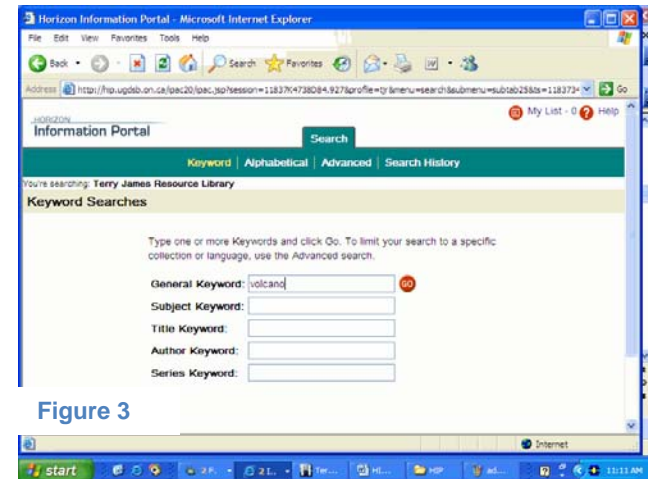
Horizon Information Portal - Microsoft Internet Explorer

File Edit View Favorites Tools Help

Back Search Favorites

Address http://hip.ugdsb.on.ca/ipac20/ipac.jsp?session=11837K4738D84.927&profile=ty&menu=search&submenu=subtab25&ts=118373 Go

HORIZON
Information Portal

My List - 0 Help

Search

Keyword | Alphabetical | Advanced | Search History

You're searching: Terry James Resource Library

Keyword Searches

Type one or more Keywords and click Go. To limit your search to a specific collection or language, use the Advanced search.

General Keyword: volcano GO

Subject Keyword:

Title Keyword:

Author Keyword:

Series Keyword:

Figure 3

Internet

start 2 F. 2 I. Ter... HI... HP ad... 11:11 AM